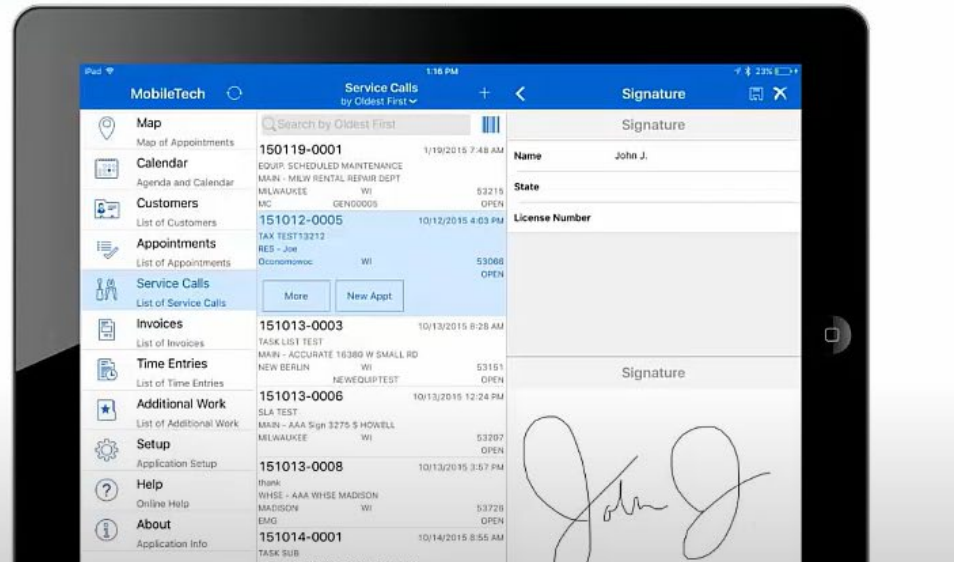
iPad 1:16 PM 23%

MobileTech

Service Calls
by Oldest First

Signature

Map
Map of Appointments

Calendar
Agenda and Calendar

Customers
List of Customers

Appointments
List of Appointments

Service Calls
List of Service Calls

Invoices
List of Invoices

Time Entries
List of Time Entries

Additional Work
List of Additional Work

Setup
Application Setup

Help
Online Help

About
Application Info

Search by Oldest First

150119-0001 1/19/2015 7:48 AM
EQUIP. SCHEDULED MAINTENANCE
MAIN - MILW RENTAL REPAIR DEPT
MILWAUKEE WI 53215
MC GEN00005 OPEN

151012-0005 10/12/2015 4:03 PM
TAX TEST13212
RES - Joe
Oconomowoc WI 53066
OPEN

More New Appt

151013-0003 10/13/2015 8:28 AM
TASK LIST TEST
MAIN - ACCURATE 16380 W SMALL RD
NEW BERLIN WI 53151
NEWEQUIPTEST OPEN

151013-0006 10/13/2015 12:24 PM
SLA TEST
MAIN - AAA Sign 3275 S HOWELL
MILWAUKEE WI 53207
OPEN

151013-0008 10/13/2015 3:57 PM
thank
WHSE - AAA WHSE MADISON
MADISON WI 53726
EMG OPEN

151014-0001 10/14/2015 8:55 AM
TASK SUB

Signature

Name John J.

State

License Number

Signature